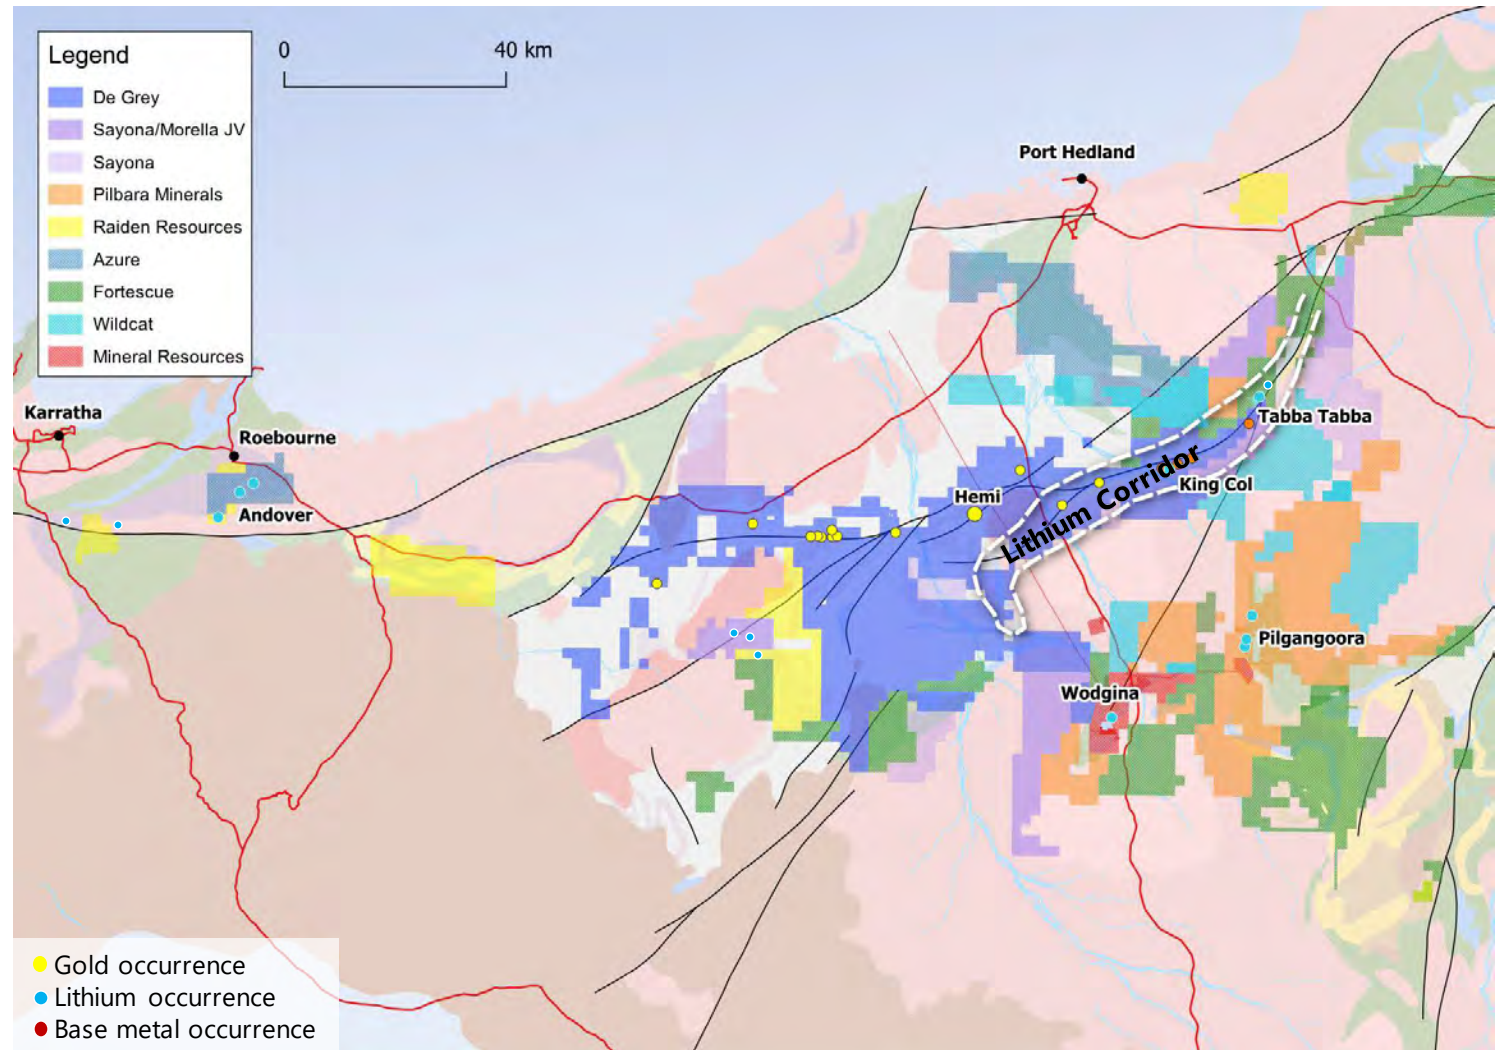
Legend
De Grey
Sayona/Morella JV
Sayona
Pilbara Minerals
Raiden Resources
Azure
Fortescue
Wildcat
Mineral Resources

0
40 km

Port Hedland
Karratha
Roebourne
Andover
Hemi
Lithium Corridor
Tabba Tabba
King Col
Pilgangoora
Wodgina

Gold occurrence
Lithium occurrence
Base metal occurrence